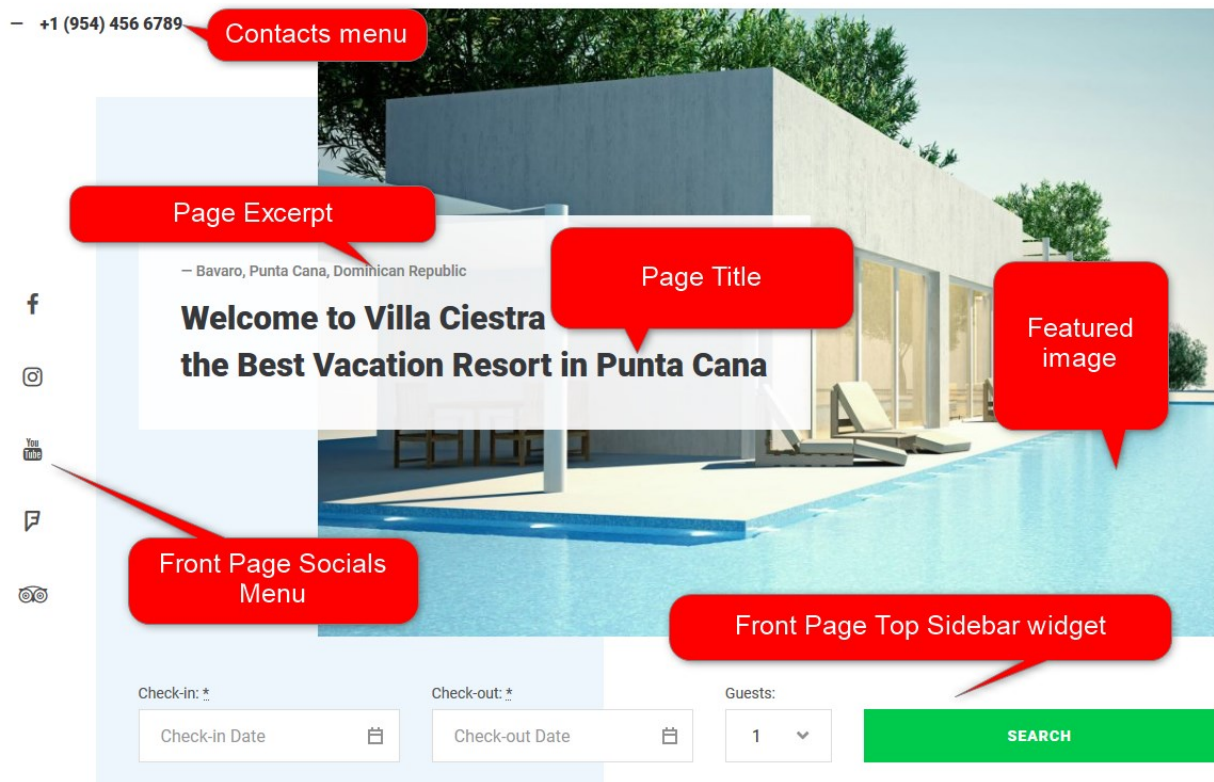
— +1 (954) 456 6789

Contacts menu

Page Excerpt

— Bavaro, Punta Cana, Dominican Republic

Page Title

Welcome to Villa Ciestra the Best Vacation Resort in Punta Cana

Featured image

Front Page Socials Menu

Front Page Top Sidebar widget

Check-in: *

Check-in Date

Check-out: *

Check-out Date

Guests:

1

SEARCH